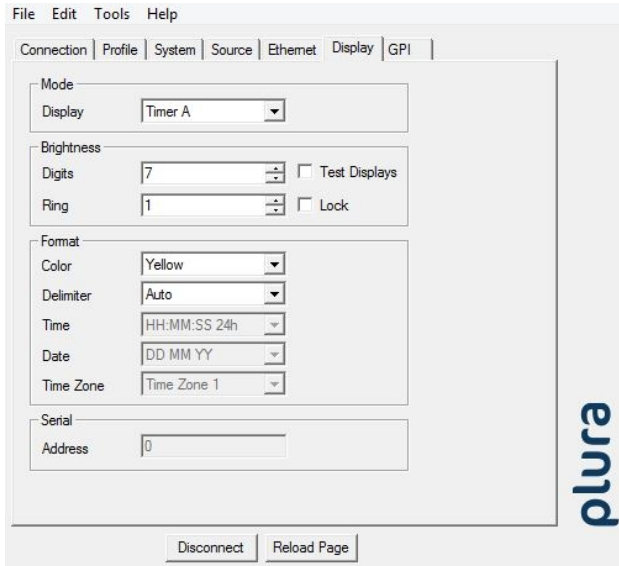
File Edit Tools Help

Connection | Profile | System | Source | Ethernet | Display | GPI

Mode
Display Timer A

Brightness
Digits 7 Test Displays
Ring 1 Lock

Format
Color Yellow
Delimiter Auto
Time HH:MM:SS 24h
Date DD MM YY
Time Zone Time Zone 1

Serial
Address 0

plura

Disconnect Reload Page